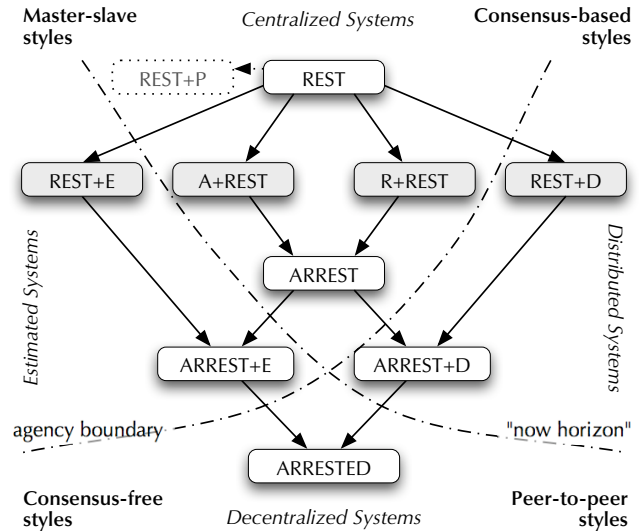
Master-slave styles

Centralized Systems

Consensus-based styles

REST+P

REST

REST+E

A+REST

R+REST

REST+D

Estimated Systems

ARREST

Distributed Systems

ARREST+E

ARREST+D

agency boundary

"now horizon"

ARRESTED

Consensus-free styles

Decentralized Systems

Peer-to-peer styles